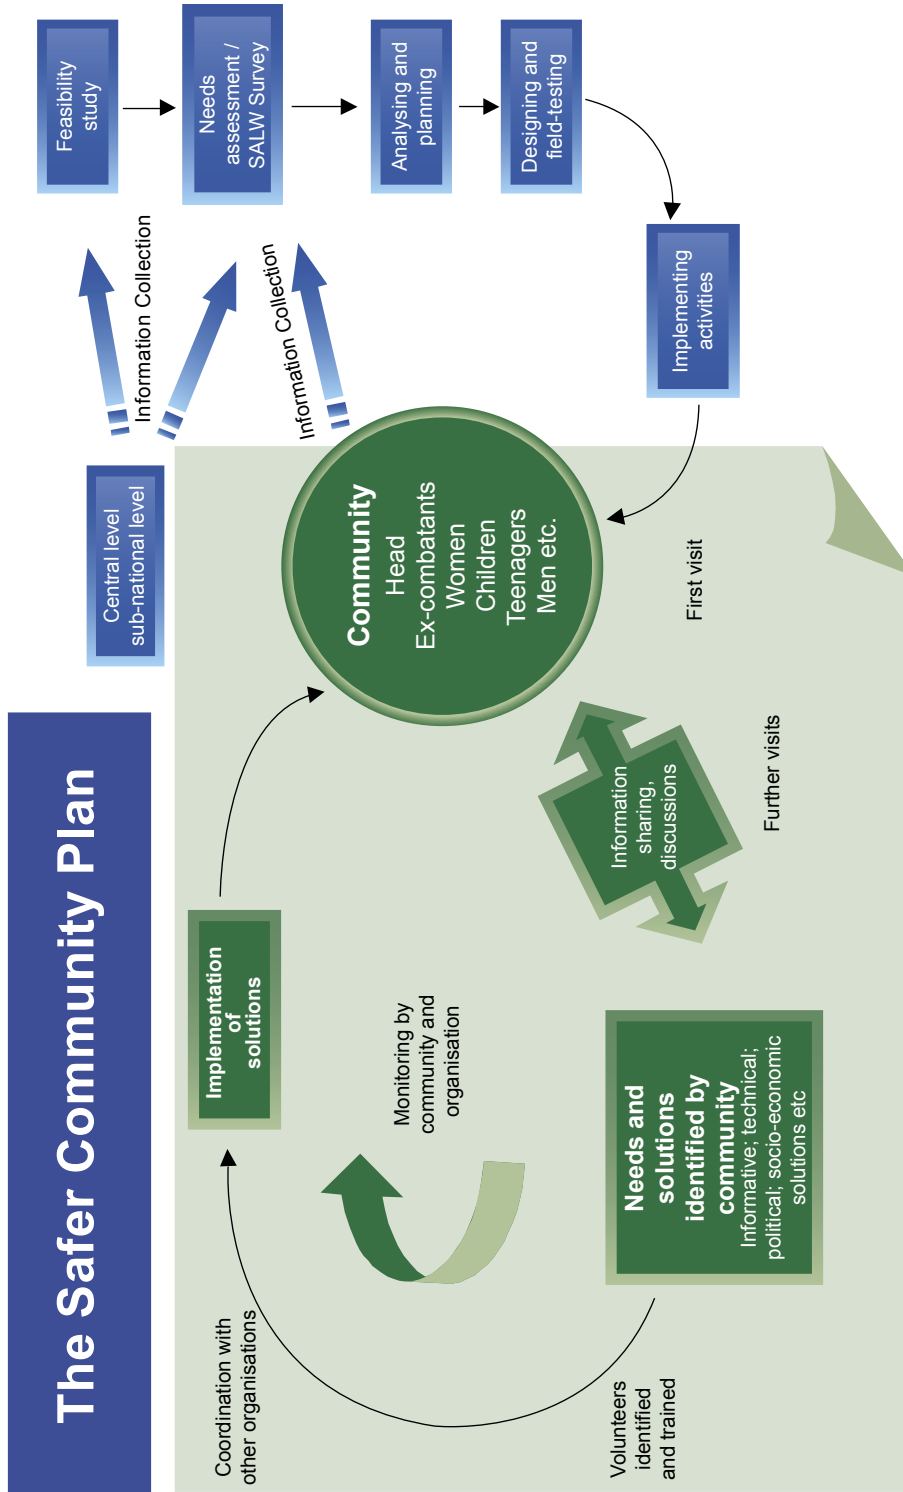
The Safer Community Plan

Feasibility study

Needs assessment / SALW Survey

Analysing and planning

Designing and field-testing

Implementing activities

Information Collection

Information Collection

Central level sub-national level

Community
Head
Ex-combatants
Women
Children
Teenagers
Men etc.

First visit

Further visits

Information sharing, discussions

Implementation of solutions

Monitoring by community and organisation

Needs and solutions identified by community
Informative; technical; political; socio-economic solutions etc

Coordination with other organisations

Volunteers identified and trained